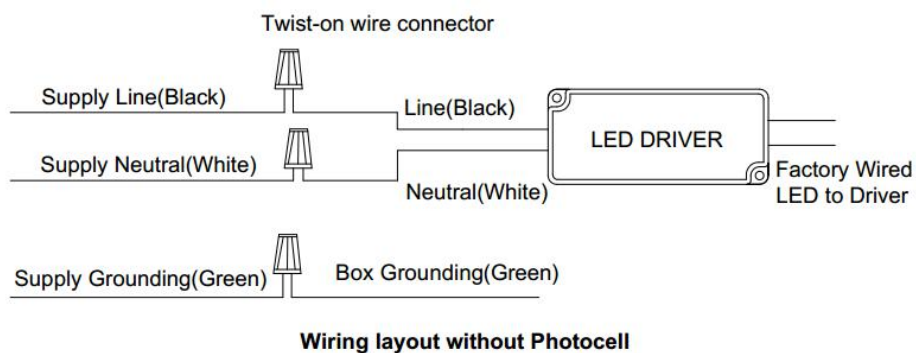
Twist-on wire connector

Supply Line(Black)

Line(Black)

LED DRIVER

Supply Neutral(White)

Factory Wired LED to Driver

Neutral(White)

Supply Grounding(Green)

Box Grounding(Green)

Wiring layout without Photocell